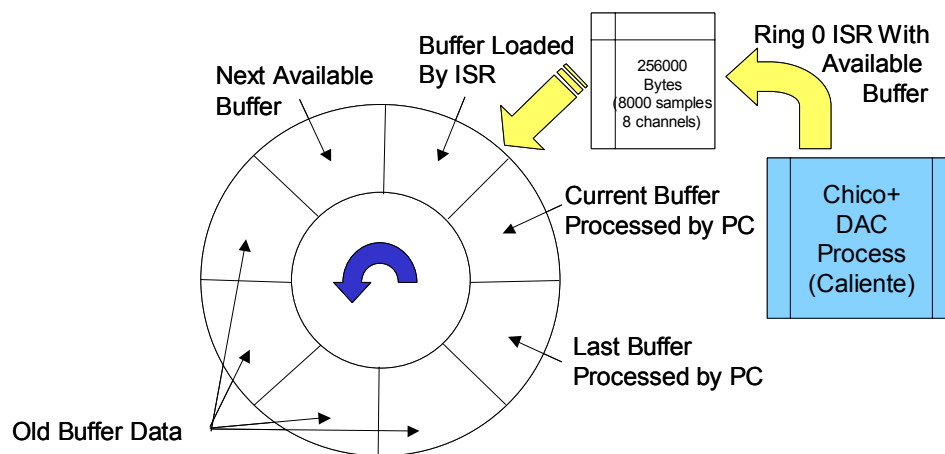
Buffer Loaded By ISR

Next Available Buffer

256000 Bytes (8000 samples 8 channels)

Ring 0 ISR With Available Buffer

Current Buffer Processed by PC

Chico+ DAC Process (Caliente)

Last Buffer Processed by PC

Old Buffer Data